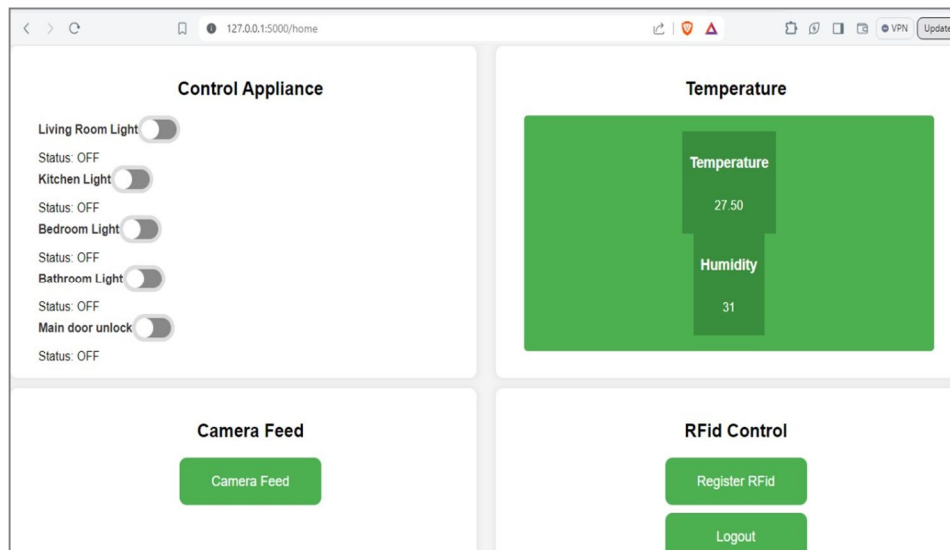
127.0.0.1:5000/home

VPN

Update

Control Appliance

Living Room Light

Status: OFF

Kitchen Light

Status: OFF

Bedroom Light

Status: OFF

Bathroom Light

Status: OFF

Main door unlock

Status: OFF

Temperature

Temperature

27.50

Humidity

31

Camera Feed

Camera Feed

RFid Control

Register RFid

Logout